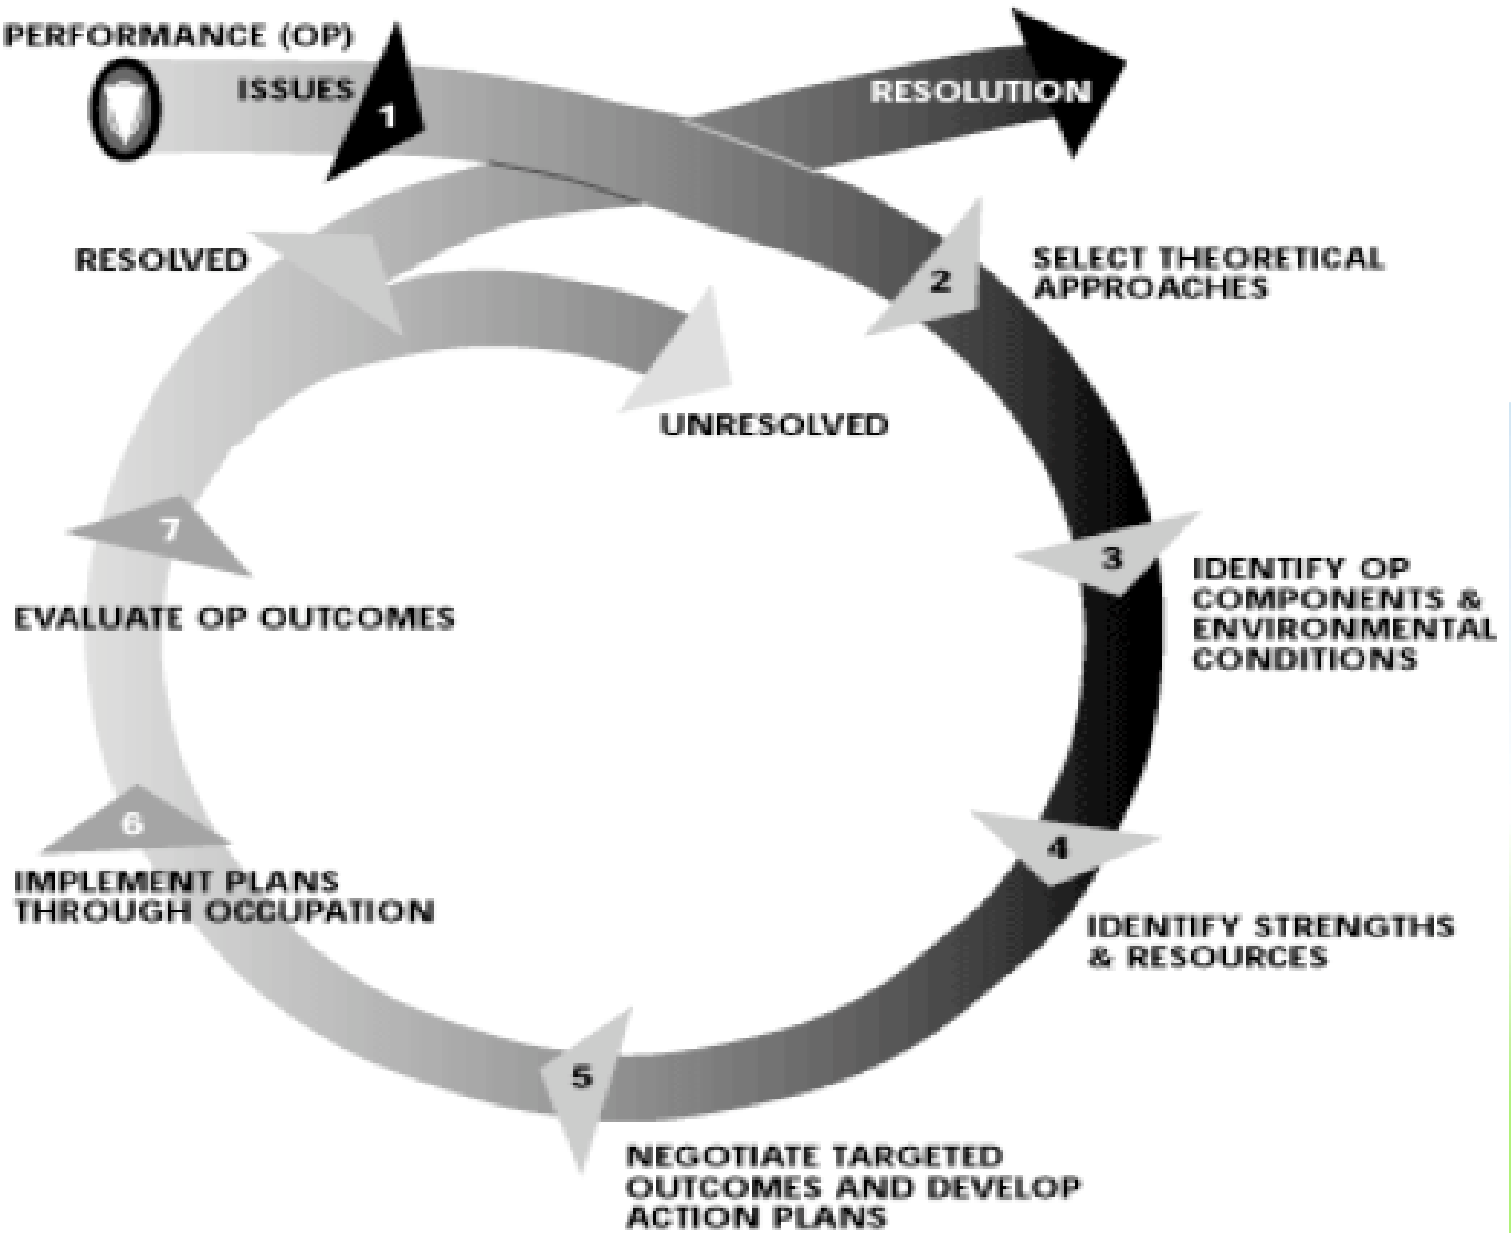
PERFORMANCE (OP)

ISSUES

1

RESOLUTION

RESOLVED

2

SELECT THEORETICAL APPROACHES

UNRESOLVED

7

EVALUATE OP OUTCOMES

3

IDENTIFY OP COMPONENTS & ENVIRONMENTAL CONDITIONS

6

IMPLEMENT PLANS THROUGH OCCUPATION

4

IDENTIFY STRENGTHS & RESOURCES

5

NEGOTIATE TARGETED OUTCOMES AND DEVELOP ACTION PLANS